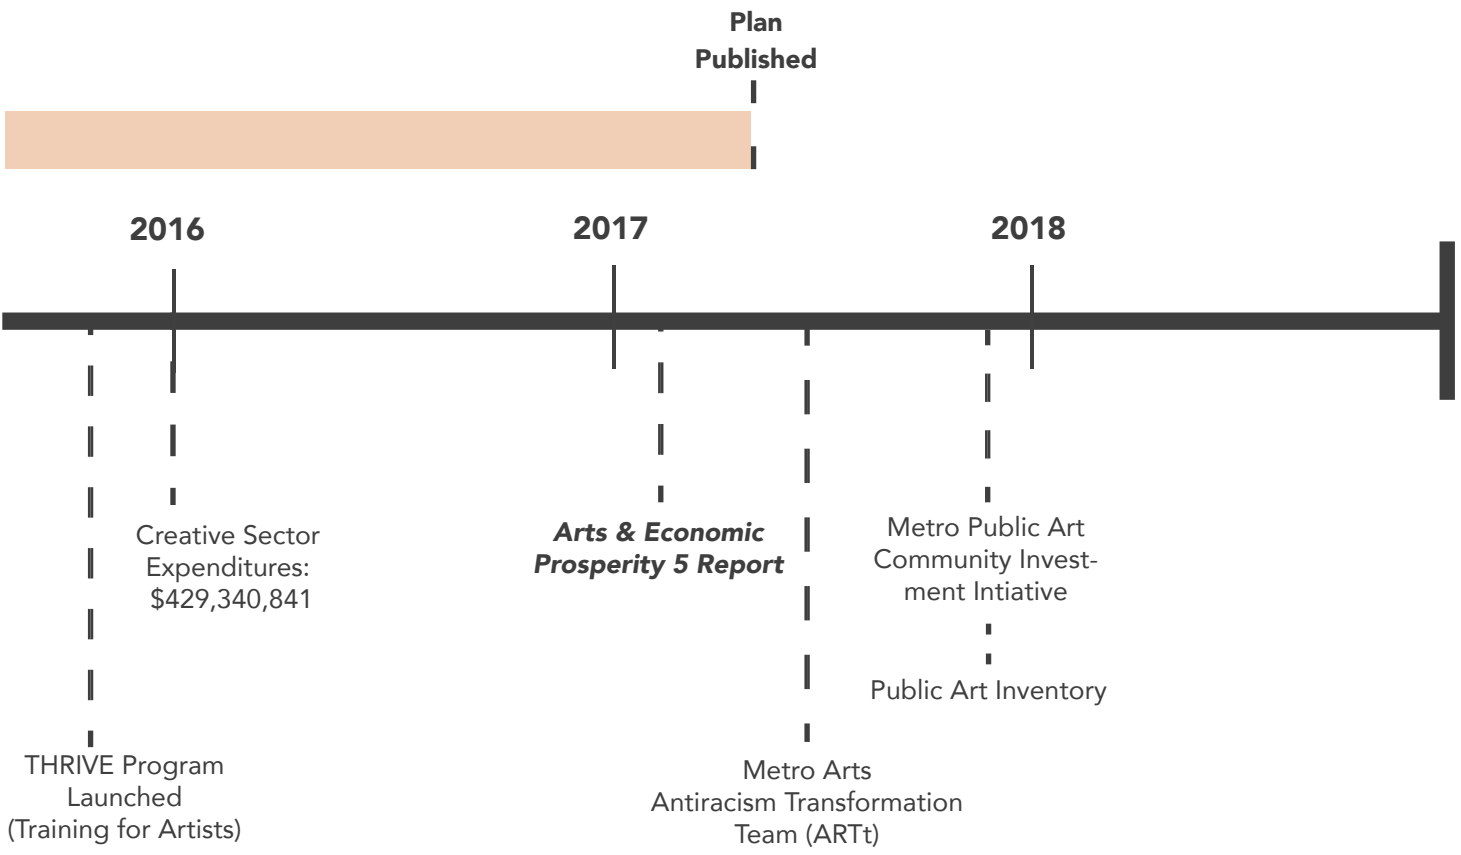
Plan Published

2016

2017

2018

Creative Sector Expenditures: $429,340,841

*Arts & Economic Prosperity 5 Report*

Metro Public Art Community Investment Intiative

Public Art Inventory

THRIVE Program Launched (Training for Artists)

Metro Arts Antiracism Transformation Team (ARTt)